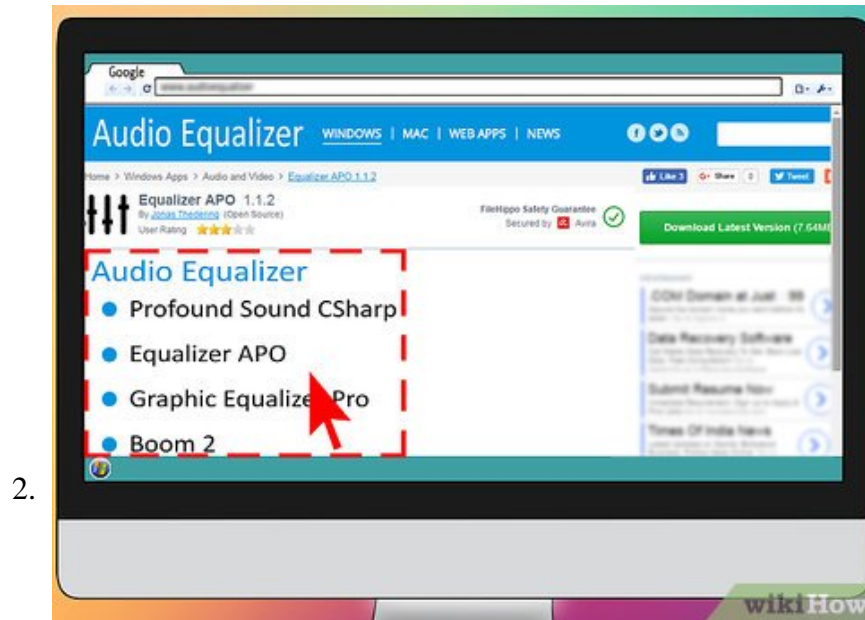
Google

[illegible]

Audio Equalizer WINDOWS | MAC | WEB APPS | NEWS

Home > Windows Apps > Audio and Video > Equalizer APO 1.1.2

Like 3 G+ Share 0 Tweet

Equalizer APO 1.1.2
By Jonas Thedering (Open Source)
User Rating

FileHippo Safety Guarantee
Secured by Avira

Download Latest Version (7.64MB

Audio Equalizer
Profound Sound CSharp
Equalizer APO
Graphic Equalize Pro
Boom 2

.COM Domain at Just - 99
Data Recovery Software
Submit Resume Now
Times Of India News

2.

wikiHow